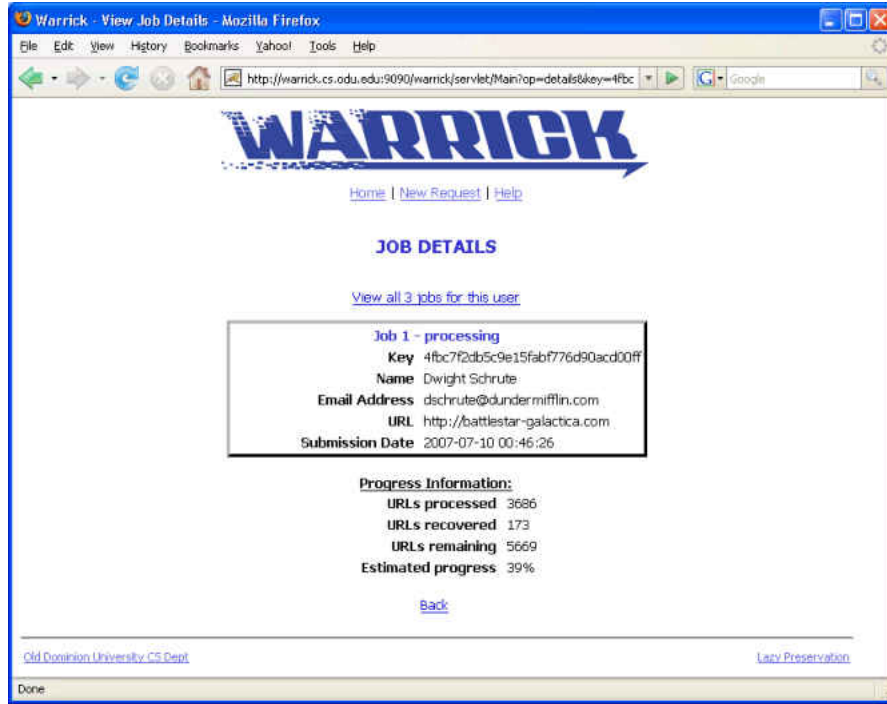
Warrick - View Job Details - Mozilla Firefox

File Edit View History Bookmarks Yahoo! Tools Help

http://warrick.cs.odu.edu:9090/warrick/servlet/Main?op=details&key=4fbc

Google

WARRICK

Home | New Request | Help

JOB DETAILS

View all 3 jobs for this user

| Job 1 - processing | |
|---|---|
| Key | 4fbc7f2db5c9e15fabf776d90acd00ff |
| Name | Dwight Schrute |
| Email Address | dschrute@dundermifflin.com |
| URL | http://battlestar-galactica.com |
| Submission Date | 2007-07-10 00:46:26 |

Progress Information:

| | |
|---|---|
| URLs processed | 3686 |
| URLs recovered | 173 |
| URLs remaining | 5669 |
| Estimated progress | 39% |

Back

Old Dominion University CS Dept

Lazy Preservation

Done